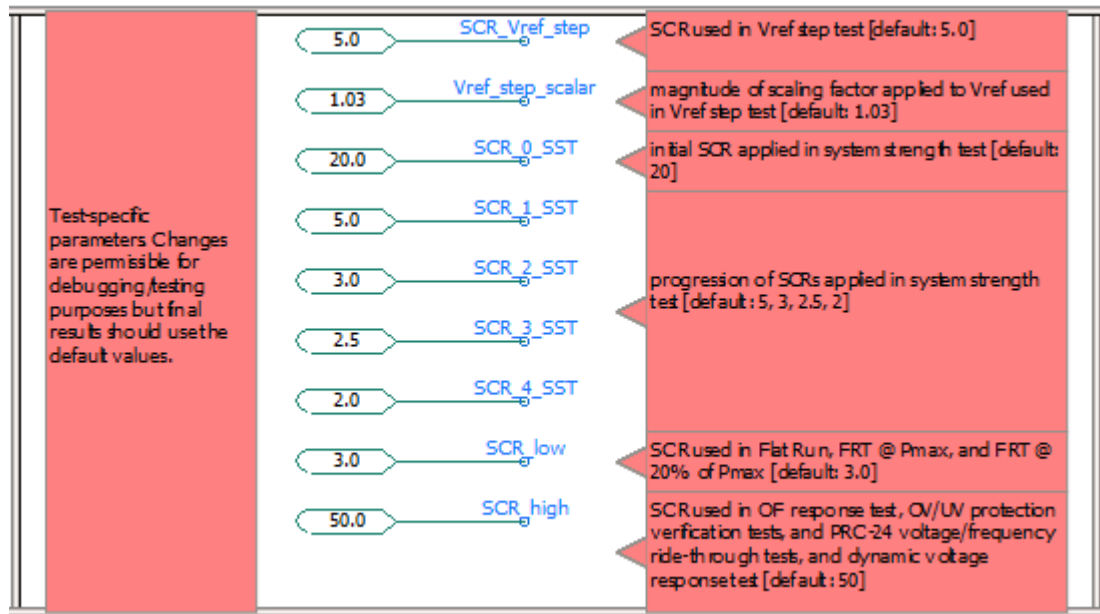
Test-specific parameters Changes are permissible for debugging/testing purposes but final results should use the default values.

5.0 SCR_Vref_step
SCR used in Vref step test [default: 5.0]

1.03 Vref_step_scalar
magnitude of scaling factor applied to Vref used in Vref step test [default: 1.03]

20.0 SCR_0_SST
initial SCR applied in system strength test [default: 20]

5.0 SCR_1_SST

3.0 SCR_2_SST

2.5 SCR_3_SST

2.0 SCR_4_SST
progression of SCRs applied in system strength test [default: 5, 3, 2.5, 2]

3.0 SCR_low
SCR used in Flat Run, FRT @ Pmax, and FRT @ 20% of Pmax [default: 3.0]

50.0 SCR_high
SCR used in OF response test, OV/UV protection verification tests, and PRC-24 voltage/frequency ride-through tests, and dynamic voltage response test [default: 50]